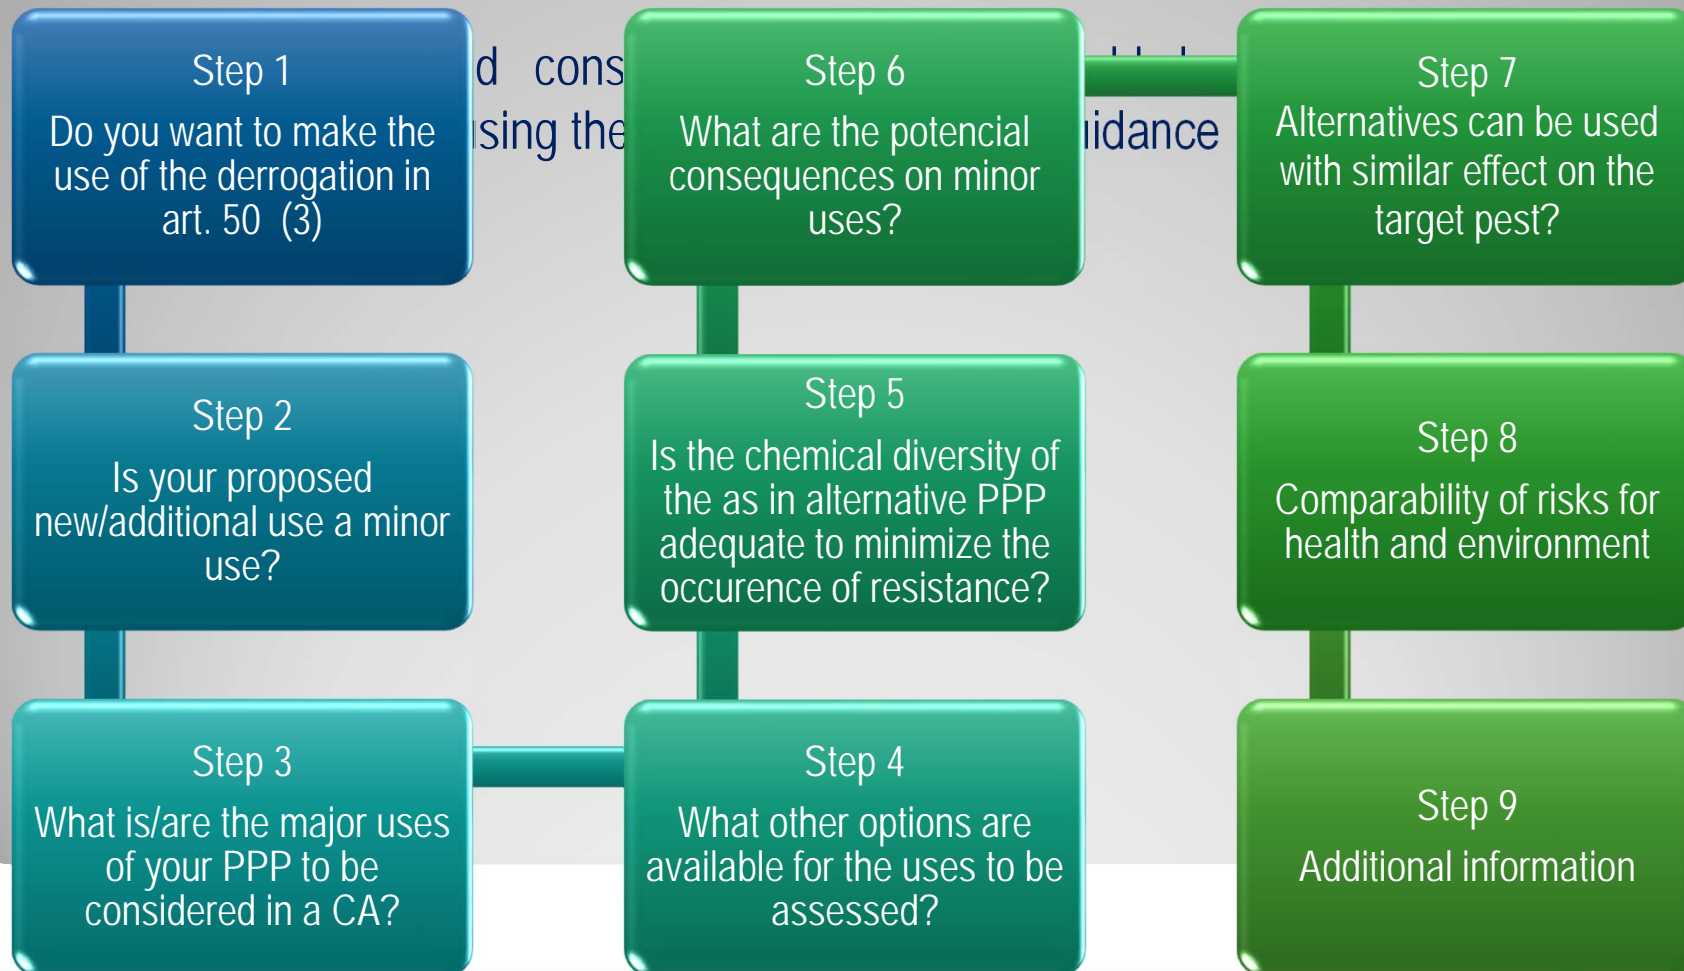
Step 1
Do you want to make the use of the derrogation in art. 50 (3)

d cons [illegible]

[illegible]sing the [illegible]idance

Step 6
What are the potencial consequences on minor uses?

Step 7
Alternatives can be used with similar effect on the target pest?

Step 2
Is your proposed new/additional use a minor use?

Step 5
Is the chemical diversity of the as in alternative PPP adequate to minimize the occurence of resistance?

Step 8
Comparability of risks for health and environment

Step 3
What is/are the major uses of your PPP to be considered in a CA?

Step 4
What other options are available for the uses to be assessed?

Step 9
Additional information